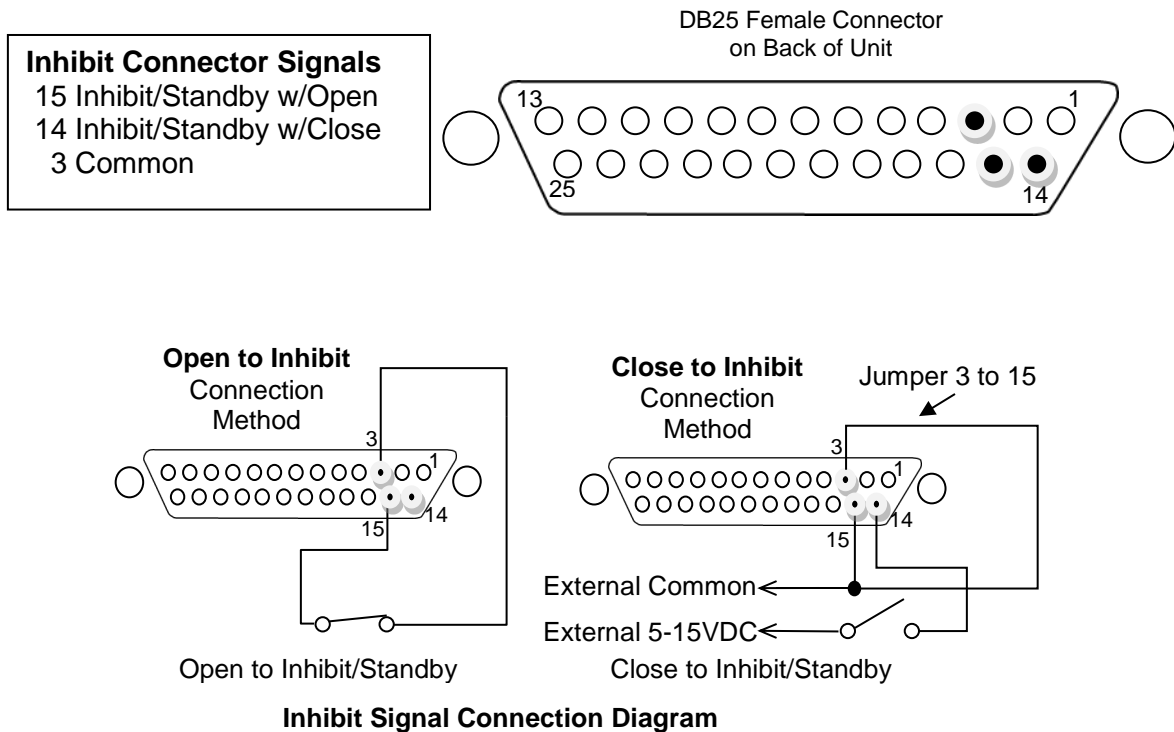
**Inhibit Connector Signals**
15 Inhibit/Standby w/Open
14 Inhibit/Standby w/Close
3 Common

DB25 Female Connector
on Back of Unit

13
1
25
14

**Open to Inhibit**
Connection
Method

3
1
15
14

Open to Inhibit/Standby

**Close to Inhibit**
Connection
Method

Jumper 3 to 15

3
1
15
14

External Common
External 5-15VDC

Close to Inhibit/Standby

**Inhibit Signal Connection Diagram**